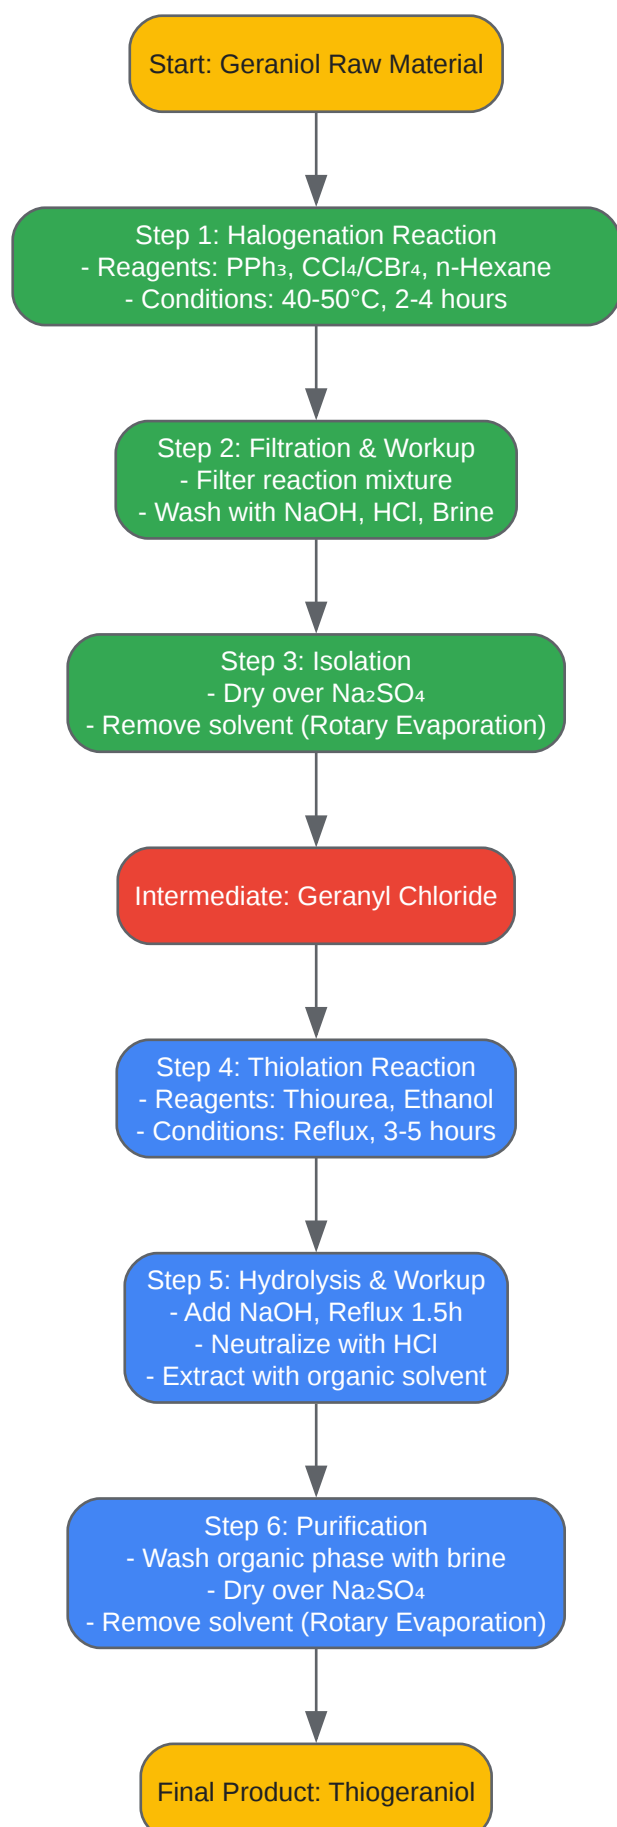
Start: Geraniol Raw Material

Step 1: Halogenation Reaction
- Reagents: $PPh_3$, $CCl_4$/$CBr_4$, n-Hexane
- Conditions: 40-50°C, 2-4 hours

Step 2: Filtration & Workup
- Filter reaction mixture
- Wash with NaOH, HCl, Brine

Step 3: Isolation
- Dry over $Na_2SO_4$
- Remove solvent (Rotary Evaporation)

Intermediate: Geranyl Chloride

Step 4: Thiolation Reaction
- Reagents: Thiourea, Ethanol
- Conditions: Reflux, 3-5 hours

Step 5: Hydrolysis & Workup
- Add NaOH, Reflux 1.5h
- Neutralize with HCl
- Extract with organic solvent

Step 6: Purification
- Wash organic phase with brine
- Dry over $Na_2SO_4$
- Remove solvent (Rotary Evaporation)

Final Product: Thiogeraniol